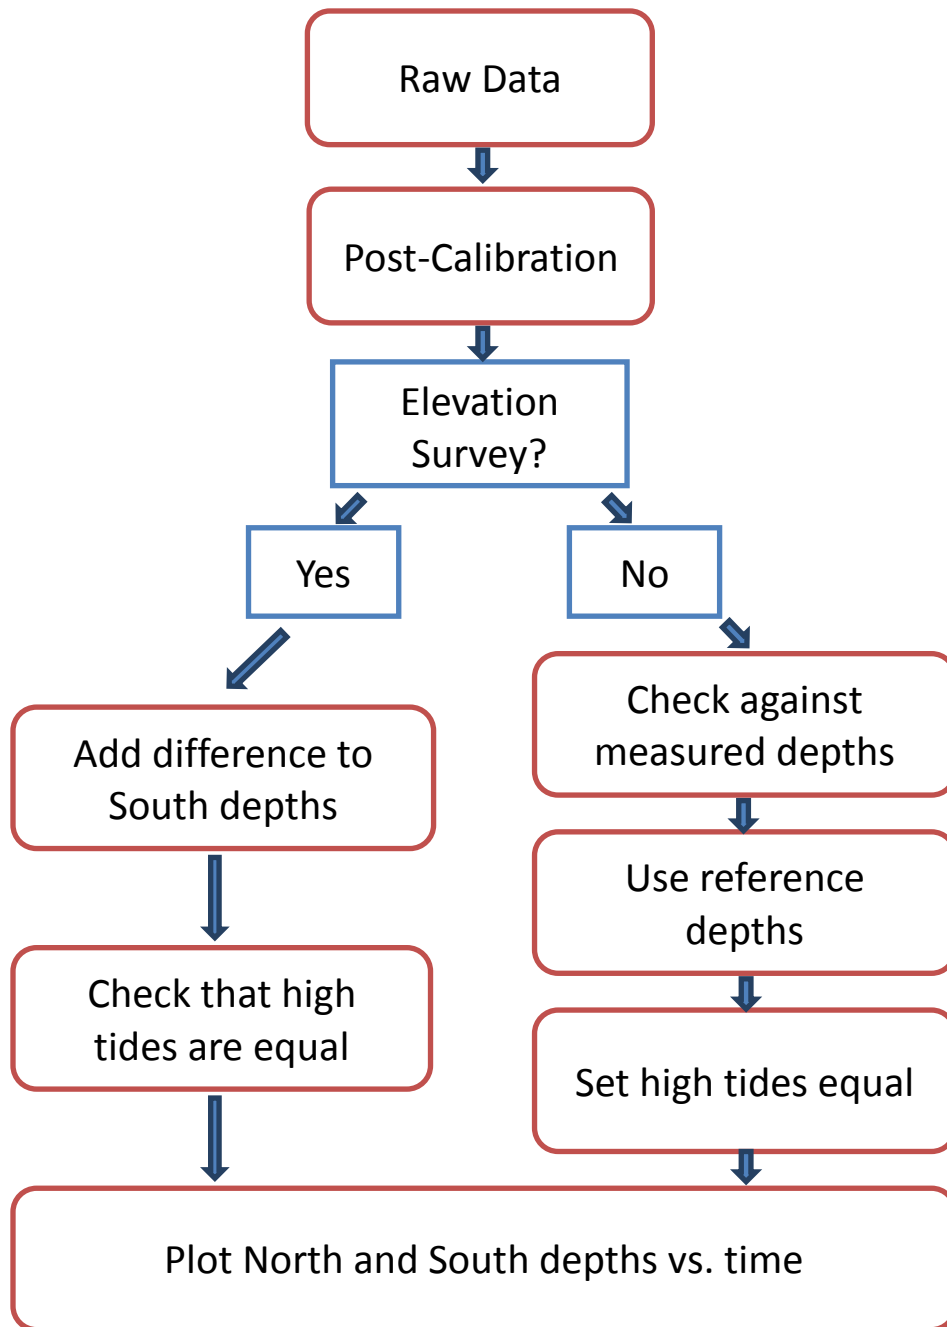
Raw Data

Post-Calibration

Elevation Survey?

Yes

No

Add difference to South depths

Check that high tides are equal

Check against measured depths

Use reference depths

Set high tides equal

Plot North and South depths vs. time